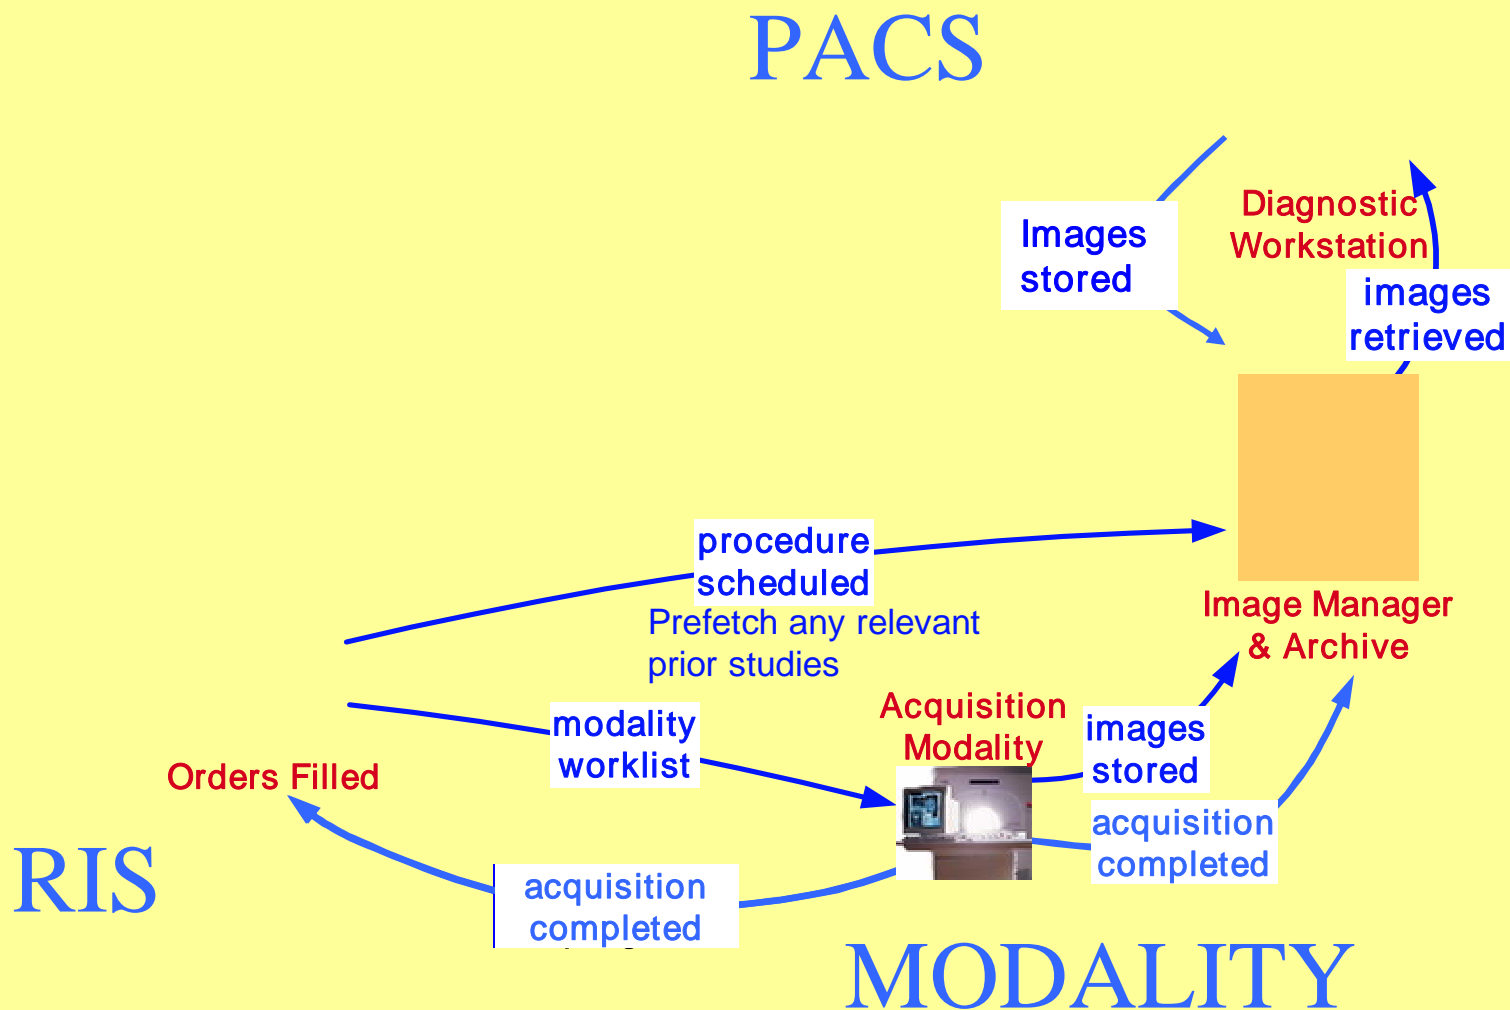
PACS

Images stored

Diagnostic Workstation

images retrieved

procedure scheduled

Prefetch any relevant prior studies

Image Manager & Archive

Acquisition Modality

modality worklist

images stored

Orders Filled

acquisition completed

RIS

acquisition completed

MODALITY